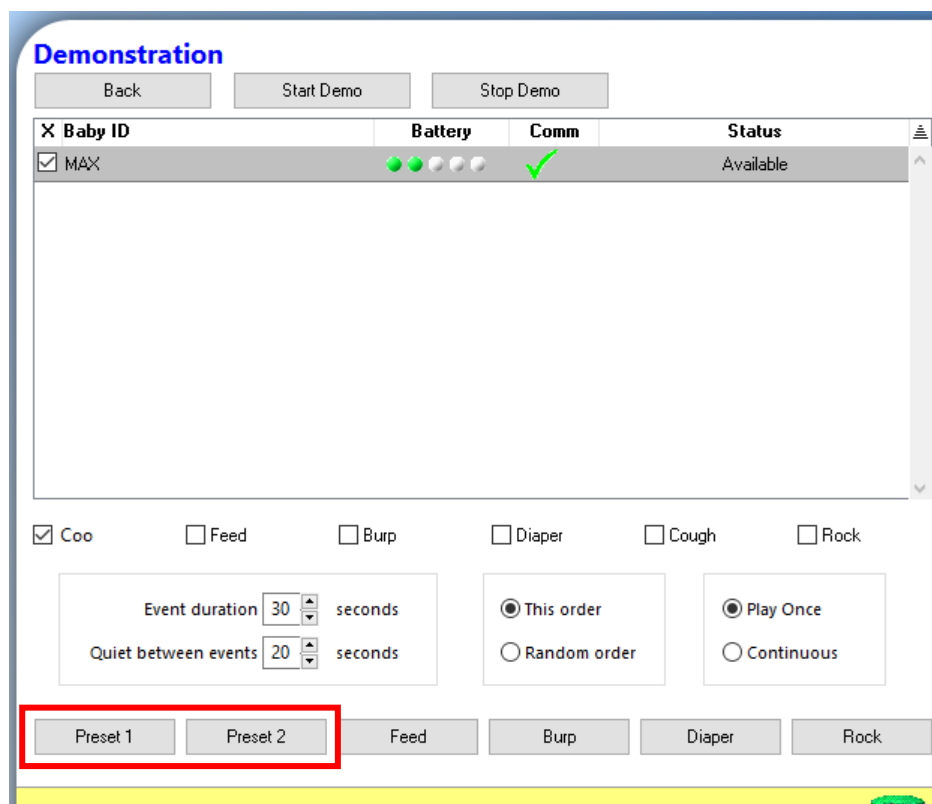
Demonstration

Back

Start Demo

Stop Demo

| X | Baby ID | Battery | Comm | Status |
|---|---|---|---|---|
| ☑ | MAX | | ✓ | Available |

☑ Coo ☐ Feed ☐ Burp ☐ Diaper ☐ Cough ☐ Rock

Event duration 30 seconds

Quiet between events 20 seconds

This order

Random order

Play Once

Continuous

Preset 1

Preset 2

Feed

Burp

Diaper

Rock